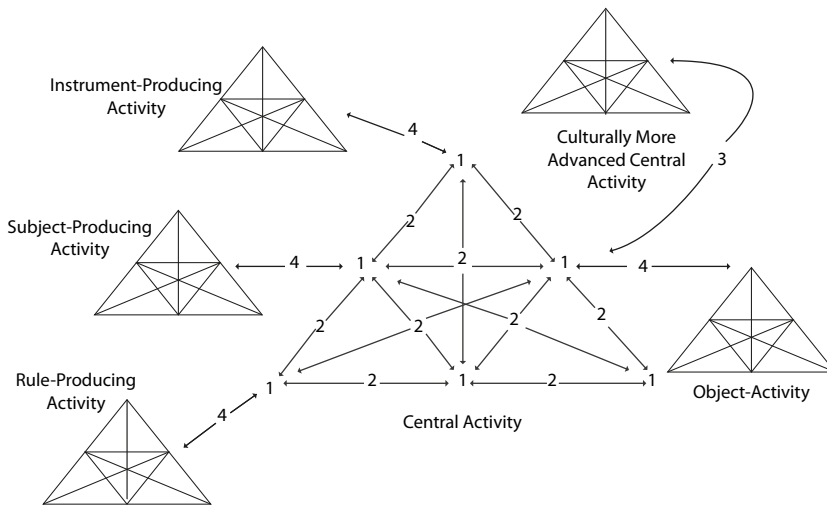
Instrument-Producing Activity

Culturally More Advanced Central Activity

3

4

1

2

2

Subject-Producing Activity

4

1

2

1

4

2

2

2

2

Rule-Producing Activity

4

1

2

1

2

1

Object-Activity

Central Activity